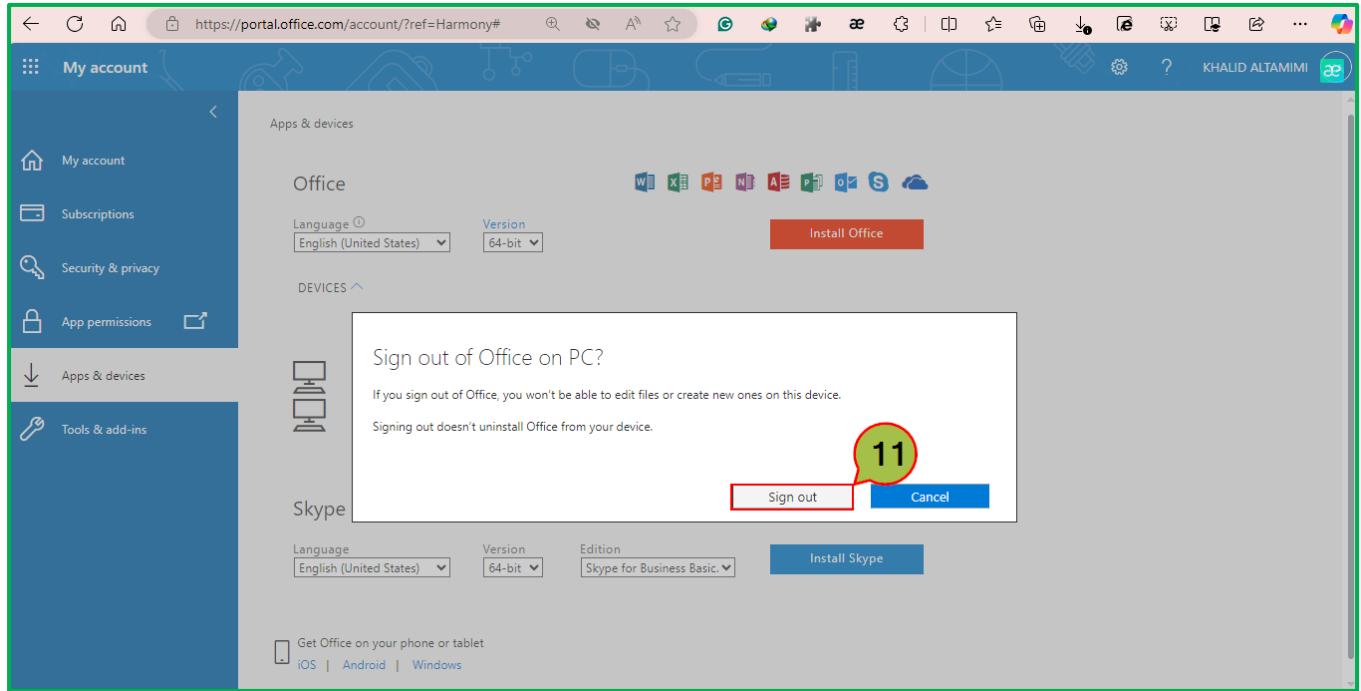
https://portal.office.com/account/?ref=Harmony#

æ

My account

KHALID ALTAMIMI

My account

Subscriptions

Security & privacy

App permissions

Apps & devices

Tools & add-ins

Apps & devices

Office

Language
English (United States)

Version
64-bit

Install Office

DEVICES

Sign out of Office on PC?

If you sign out of Office, you won't be able to edit files or create new ones on this device.

Signing out doesn't uninstall Office from your device.

11

Sign out

Cancel

Skype

Language
English (United States)

Version
64-bit

Edition
Skype for Business Basic.

Install Skype

Get Office on your phone or tablet
iOS | Android | Windows